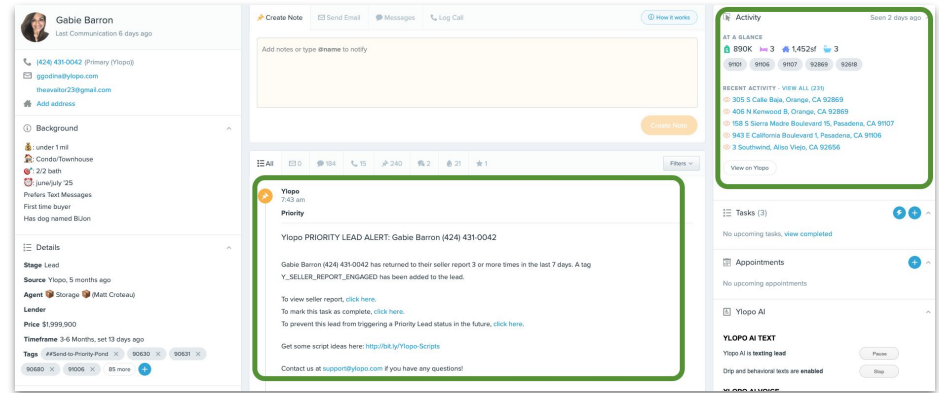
Gabie Barron
Last Communication 6 days ago

(424) 431-0042 (Primary (Ylopo))
ggodina@ylopo.com
theavaitor23@gmail.com
Add address

Background

: under 1 mil
: Condo/Townhouse
: 2/2 bath
: june/july '25
Prefers Text Messages
First time buyer
Has dog named BiJon

Details

Stage Lead
Source Ylopo, 5 months ago
Agent Storage (Matt Croteau)
Lender
Price $1,999,900
Timeframe 3-6 Months, set 13 days ago
Tags ##Send-to-Priority-Pond × 90630 × 90631 × 90680 × 91006 × 85 more +

Create Note | Send Email | Messages | Log Call | How it works

Add notes or type @name to notify

Create Note

All | 0 | 184 | 15 | 240 | 2 | 21 | 1 | Filters

Ylopo
7:43 am
Priority

Ylopo PRIORITY LEAD ALERT: Gabie Barron (424) 431-0042

Gabie Barron (424) 431-0042 has returned to their seller report 3 or more times in the last 7 days. A tag Y_SELLER_REPORT_ENGAGED has been added to the lead.

To view seller report, click here.
To mark this task as complete, click here.
To prevent this lead from triggering a Priority Lead status in the future, click here.

Get some script ideas here: http://bit.ly/Ylopo-Scripts

Contact us at support@ylopo.com if you have any questions!

Activity
Seen 2 days ago

AT A GLANCE
890K 3 1,452sf 3
91101 91106 91107 92869 92618

RECENT ACTIVITY - VIEW ALL (231)
305 S Calle Baja, Orange, CA 92869
405 N Kenwood B, Orange, CA 92869
158 S Sierra Madre Boulevard 1, Pasadena, CA 91107
943 E California Boulevard 1, Pasadena, CA 91106
3 Southwind, Aliso Viejo, CA 92656

View on Ylopo

Tasks (3)
No upcoming tasks, view completed

Appointments
No upcoming appointments

Ylopo AI

YLOPO AI TEXT
Ylopo AI is texting lead Pause
Drip and behavioral texts are enabled Stop

YLOPO AI VOICE